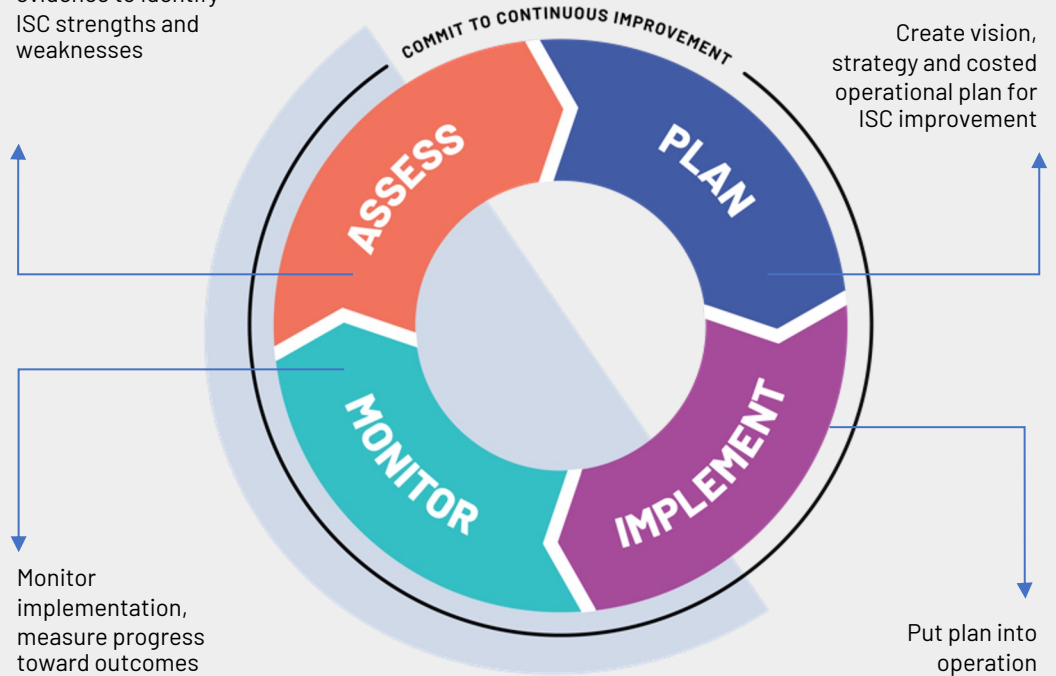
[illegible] ISC strengths and weaknesses

COMMIT TO CONTINUOUS IMPROVEMENT

Create vision, strategy and costed operational plan for ISC improvement

ASSESS

PLAN

MONITOR

IMPLEMENT

Monitor implementation, measure progress toward outcomes

Put plan into operation